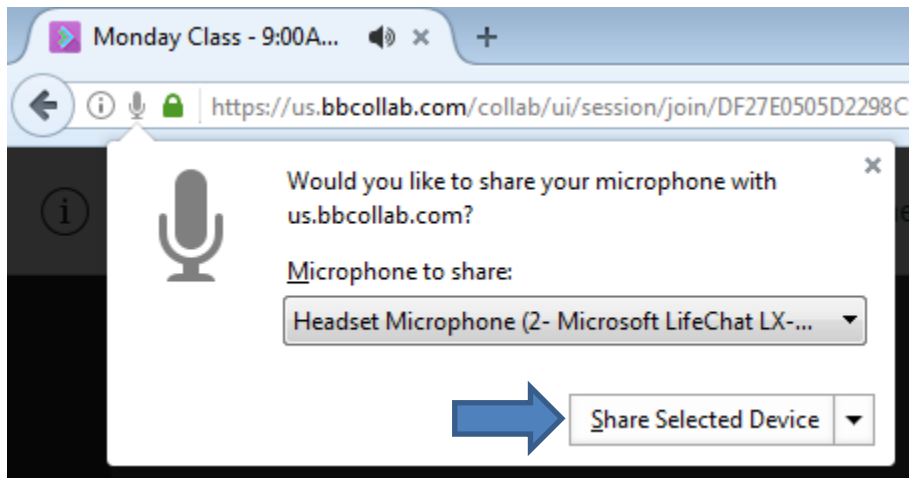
Monday Class - 9:00A...

https://us.bbcollab.com/collab/ui/session/join/DF27E0505D2298C

Would you like to share your microphone with us.bbcollab.com?

Microphone to share:

Headset Microphone (2- Microsoft LifeChat LX-...

Share Selected Device